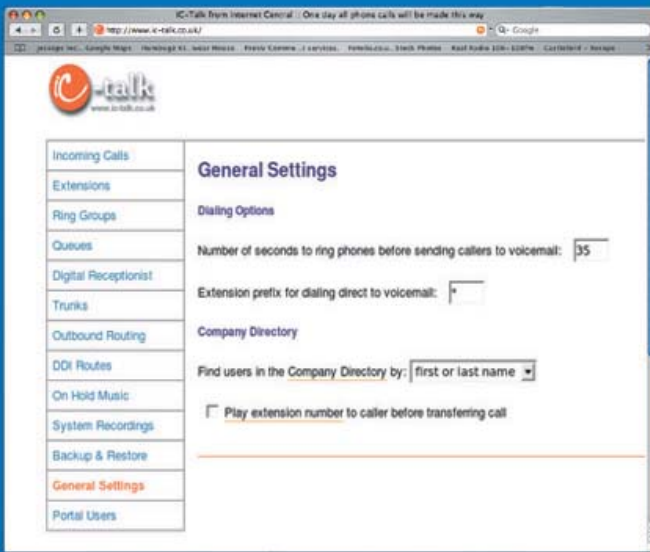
IC-Talk from Internet Central : One day all phone calls will be made this way

http://www.ic-talk.co.uk/

Q- Google

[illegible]

ic-talk
www.ic-talk.co.uk

Incoming Calls
Extensions
Ring Groups
Queues
Digital Receptionist
Trunks
Outbound Routing
DDI Routes
On Hold Music
System Recordings
Backup & Restore
General Settings
Portal Users

General Settings

Dialing Options

Number of seconds to ring phones before sending callers to voicemail: 35

Extension prefix for dialing direct to voicemail: *

Company Directory

Find users in the Company Directory by: first or last name

Play extension number to caller before transferring call